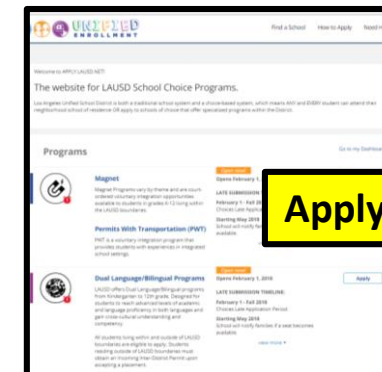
UNIFIED ENROLLMENT

Find a School How to Apply Need H

Welcome to APPLY LAUSD NET!

The website for LAUSD School Choice Programs.

Los Angeles Unified School District is both a traditional school system and a choice-based system, which means ANY and EVERY student can attend their neighborhood school of residence OR apply to schools of choice that offer specialized programs within the District.

Programs

Go to my Dashboard

Magnet

Magnet Programs vary by theme and are court-ordered voluntary integration opportunities available to students in grades K-12 living within the LAUSD boundaries.

Open now!

Opens February 1, 2018

LATE SUBMISSION T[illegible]

February 1 - Fall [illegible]

Choices Late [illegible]

Starting May 2018

School will notify fa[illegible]

Permits With Transportation (PWT)

PWT is a voluntary integration program that provides students with experiences in integrated school settings.

Apply

Dual Language/Bilingual Programs

LAUSD offers Dual Language/Bilingual programs from Kindergarten to 12th grade. Designed for students to reach advanced levels of academic and language proficiency in both languages and gain cross-cultural understanding and competency.

All students living within and outside of LAUSD boundaries are eligible to apply. Students residing outside of LAUSD boundaries must obtain an Incoming Inter-District Permit upon accepting a placement.

Open now!

Opens February 1, 2018

LATE SUBMISSION TIMELINE:

February 1 - Fall 2018

Choices Late Application Period

Starting May 2018

School will notify families if a seat becomes available

Apply

View more